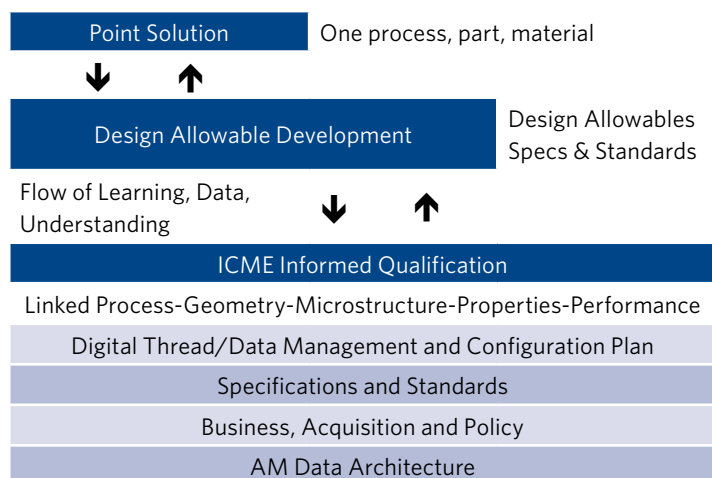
Point Solution

One process, part, material

Design Allowable Development

Design Allowables
Specs & Standards

Flow of Learning, Data, Understanding

ICME Informed Qualification

Linked Process-Geometry-Microstructure-Properties-Performance

Digital Thread/Data Management and Configuration Plan

Specifications and Standards

Business, Acquisition and Policy

AM Data Architecture